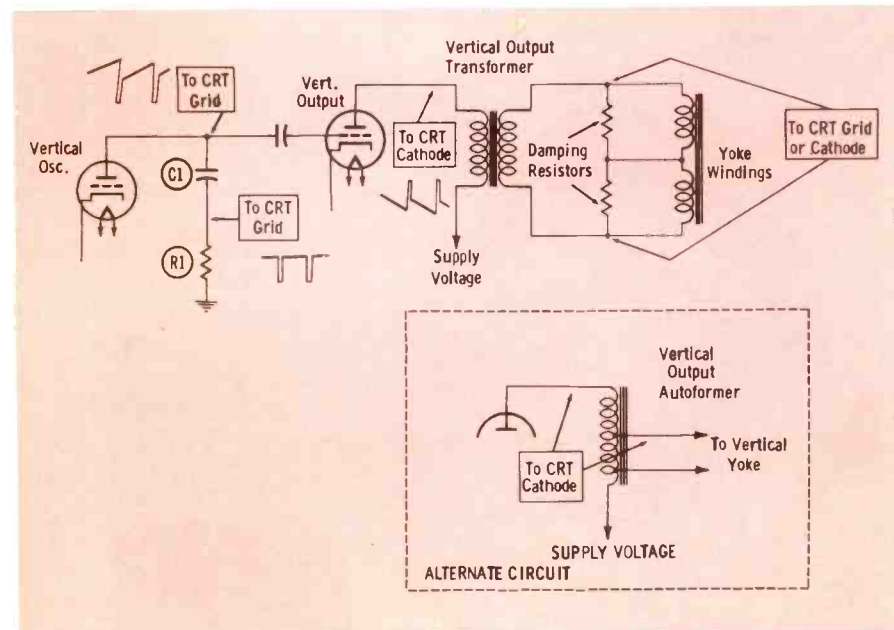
Vertical Output Transformer

To CRT Grid

Vert. Output

To CRT Cathode

Vertical Osc.

C1

To CRT Grid

R1

Damping Resistors

Supply Voltage

Yoke Windings

To CRT Grid or Cathode

Vertical Output Autoformer

To CRT Cathode

To Vertical Yoke

SUPPLY VOLTAGE

ALTERNATE CIRCUIT